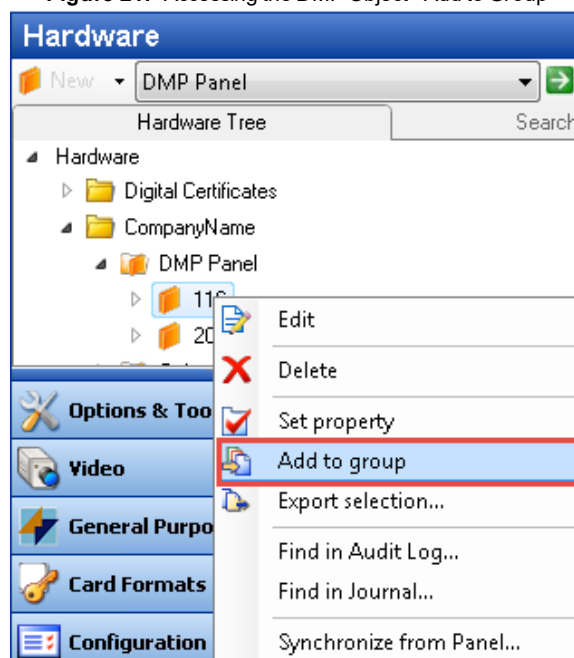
Figure 2-?: Accessing the DMP Object - Add to Group

Hardware

New DMP Panel

Hardware Tree

Search

Hardware

Digital Certificates

CompanyName

DMP Panel

11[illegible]

20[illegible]

Options & Too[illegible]

Video

General Purpo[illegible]

Card Formats

Configuration

Edit

Delete

Set property

Add to group

Export selection...

Find in Audit Log...

Find in Journal...

Synchronize from Panel...